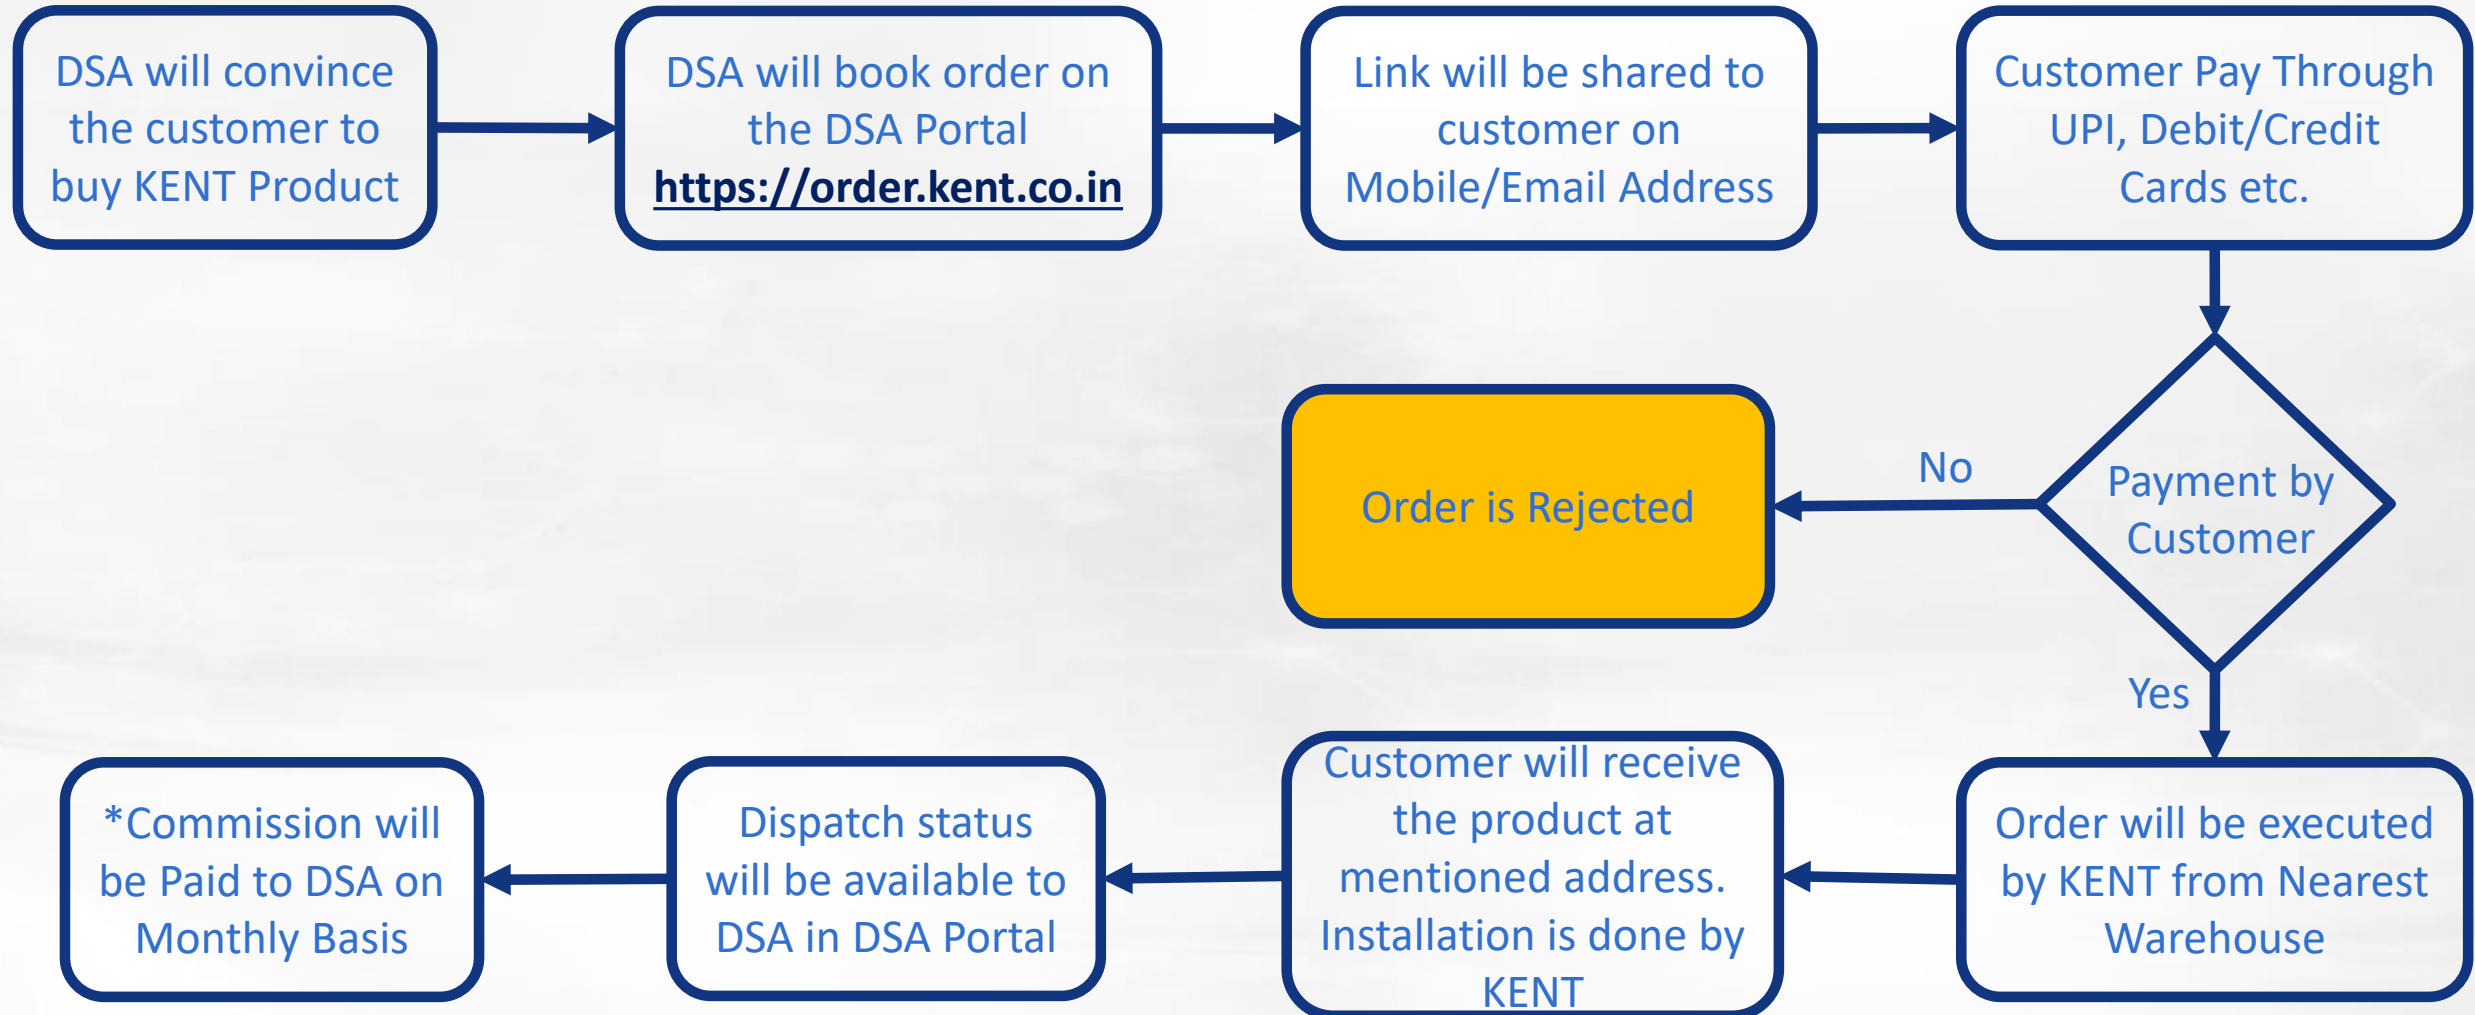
DSA will convince the customer to buy KENT Product

DSA will book order on the DSA Portal https://order.kent.co.in

Link will be shared to customer on Mobile/Email Address

Customer Pay Through UPI, Debit/Credit Cards etc.

Payment by Customer

No

Order is Rejected

Yes

Order will be executed by KENT from Nearest Warehouse

Customer will receive the product at mentioned address. Installation is done by KENT

Dispatch status will be available to DSA in DSA Portal

*Commission will be Paid to DSA on Monthly Basis